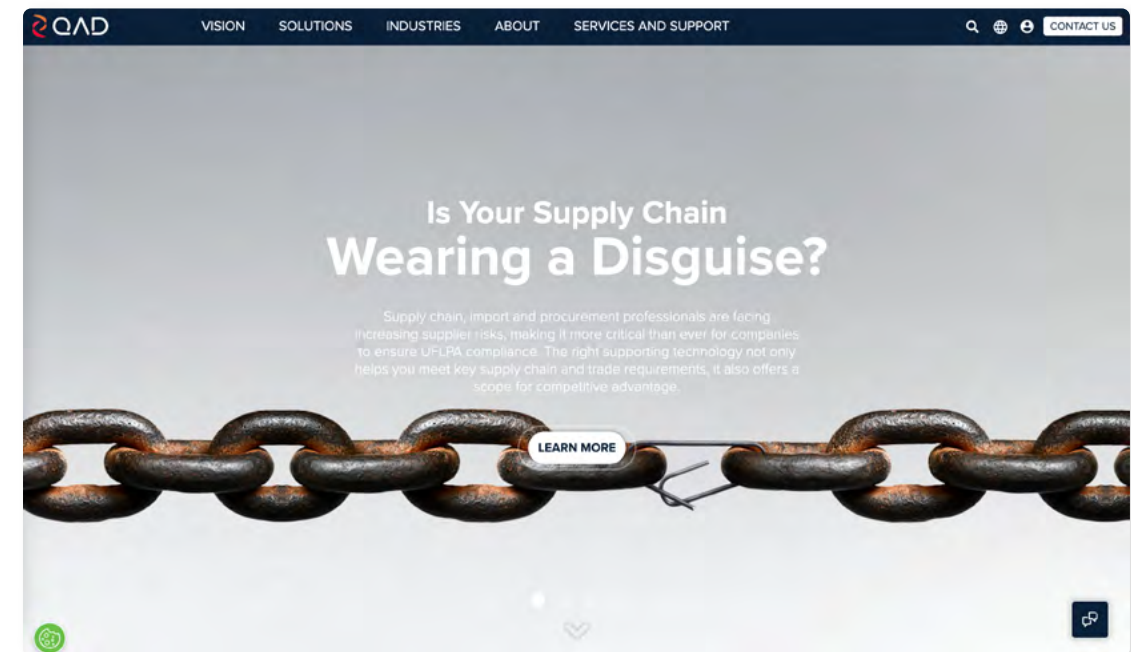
QAD

VISION SOLUTIONS INDUSTRIES ABOUT SERVICES AND SUPPORT

CONTACT US

Is Your Supply Chain
Wearing a Disguise?

Supply chain, import and procurement professionals are facing increasing supplier risks, making it more critical than ever for companies to ensure UFLPA compliance. The right supporting technology not only helps you meet key supply chain and trade requirements, it also offers a scope for competitive advantage.

LEARN MORE